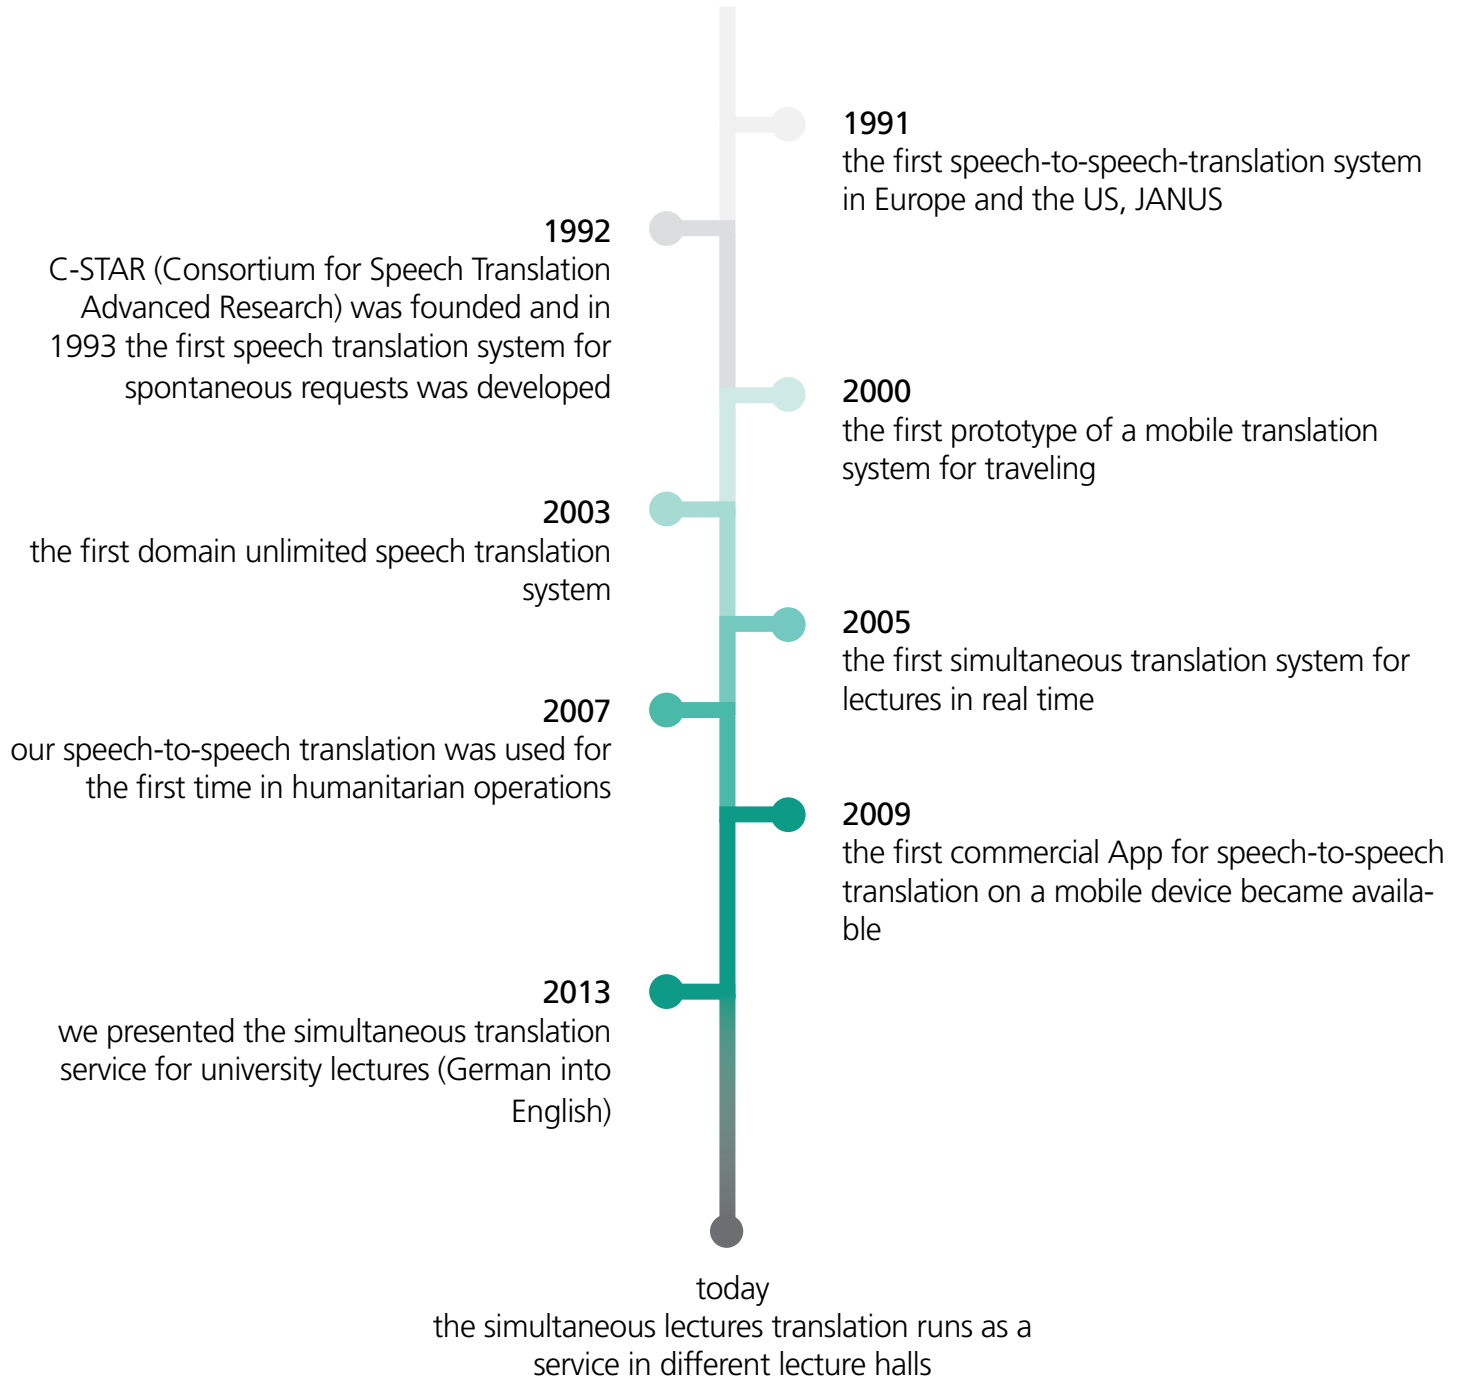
1991
the first speech-to-speech-translation system in Europe and the US, JANUS

1992
C-STAR (Consortium for Speech Translation Advanced Research) was founded and in 1993 the first speech translation system for spontaneous requests was developed

2000
the first prototype of a mobile translation system for traveling

2003
the first domain unlimited speech translation system

2005
the first simultaneous translation system for lectures in real time

2007
our speech-to-speech translation was used for the first time in humanitarian operations

2009
the first commercial App for speech-to-speech translation on a mobile device became available

2013
we presented the simultaneous translation service for university lectures (German into English)

today
the simultaneous lectures translation runs as a service in different lecture halls